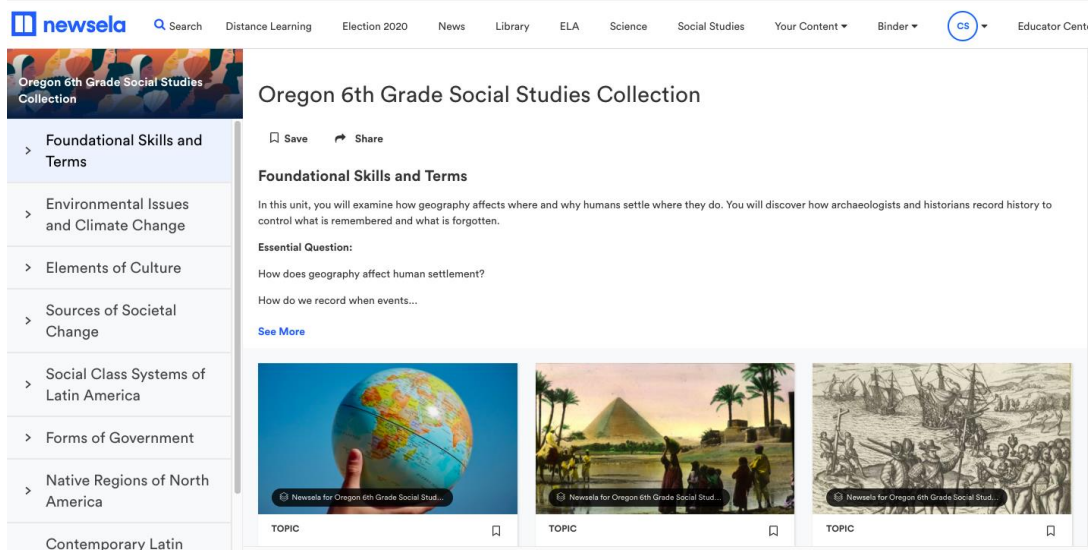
newsela Search Distance Learning Election 2020 News Library ELA Science Social Studies Your Content Binder CS Educator Cent

Oregon 6th Grade Social Studies Collection

Foundational Skills and Terms

Environmental Issues and Climate Change

Elements of Culture

Sources of Societal Change

Social Class Systems of Latin America

Forms of Government

Native Regions of North America

Contemporary Latin

Oregon 6th Grade Social Studies Collection

Save Share

Foundational Skills and Terms

In this unit, you will examine how geography affects where and why humans settle where they do. You will discover how archaeologists and historians record history to control what is remembered and what is forgotten.

Essential Question:

How does geography affect human settlement?

How do we record when events...

See More

Newsela for Oregon 6th Grade Social Stud...

TOPIC

Newsela for Oregon 6th Grade Social Stud...

TOPIC

Newsela for Oregon 6th Grade Social Stud...

TOPIC